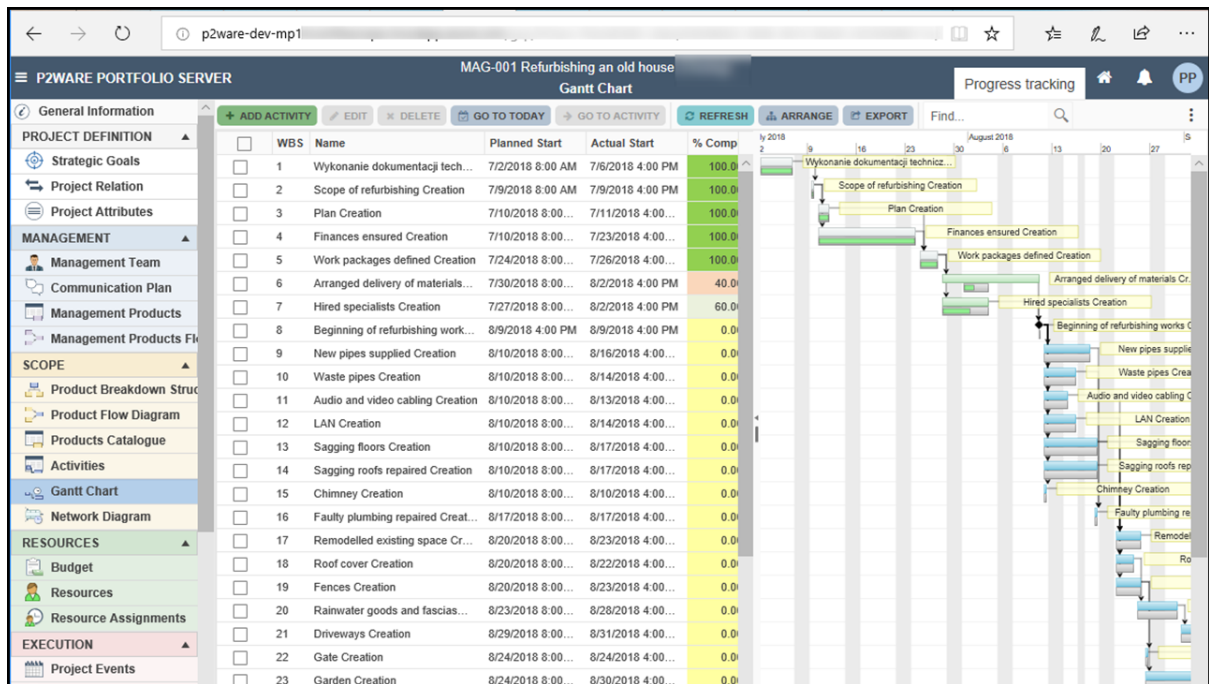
p2ware-dev-mp1

≡ P2WARE PORTFOLIO SERVER

MAG-001 Refurbishing an old house
Gantt Chart

Progress tracking

PP

General Information
PROJECT DEFINITION
Strategic Goals
Project Relation
Project Attributes
MANAGEMENT
Management Team
Communication Plan
Management Products
Management Products Fl
SCOPE
Product Breakdown Struc
Product Flow Diagram
Products Catalogue
Activities
Gantt Chart
Network Diagram
RESOURCES
Budget
Resources
Resource Assignments
EXECUTION
Project Events

+ ADD ACTIVITY | EDIT | DELETE | GO TO TODAY | GO TO ACTIVITY | REFRESH | ARRANGE | EXPORT | Find...

| | WBS | Name | Planned Start | Actual Start | % Comp |
|---|---|---|---|---|---|
| | 1 | Wykonanie dokumentacji tech... | 7/2/2018 8:00 AM | 7/6/2018 4:00 PM | 100.0 |
| | 2 | Scope of refurbishing Creation | 7/9/2018 8:00 AM | 7/9/2018 4:00 PM | 100.0 |
| | 3 | Plan Creation | 7/10/2018 8:00... | 7/11/2018 4:00... | 100.0 |
| | 4 | Finances ensured Creation | 7/10/2018 8:00... | 7/23/2018 4:00... | 100.0 |
| | 5 | Work packages defined Creation | 7/24/2018 8:00... | 7/26/2018 4:00... | 100.0 |
| | 6 | Arranged delivery of materials... | 7/30/2018 8:00... | 8/2/2018 4:00 PM | 40.0 |
| | 7 | Hired specialists Creation | 7/27/2018 8:00... | 8/2/2018 4:00 PM | 60.0 |
| | 8 | Beginning of refurbishing work... | 8/9/2018 4:00 PM | 8/9/2018 4:00 PM | 0.0 |
| | 9 | New pipes supplied Creation | 8/10/2018 8:00... | 8/16/2018 4:00... | 0.0 |
| | 10 | Waste pipes Creation | 8/10/2018 8:00... | 8/14/2018 4:00... | 0.0 |
| | 11 | Audio and video cabling Creation | 8/10/2018 8:00... | 8/13/2018 4:00... | 0.0 |
| | 12 | LAN Creation | 8/10/2018 8:00... | 8/14/2018 4:00... | 0.0 |
| | 13 | Sagging floors Creation | 8/10/2018 8:00... | 8/17/2018 4:00... | 0.0 |
| | 14 | Sagging roofs repaired Creation | 8/10/2018 8:00... | 8/17/2018 4:00... | 0.0 |
| | 15 | Chimney Creation | 8/10/2018 8:00... | 8/10/2018 4:00... | 0.0 |
| | 16 | Faulty plumbing repaired Creat... | 8/17/2018 8:00... | 8/17/2018 4:00... | 0.0 |
| | 17 | Remodelled existing space Cr... | 8/20/2018 8:00... | 8/23/2018 4:00... | 0.0 |
| | 18 | Roof cover Creation | 8/20/2018 8:00... | 8/22/2018 4:00... | 0.0 |
| | 19 | Fences Creation | 8/20/2018 8:00... | 8/23/2018 4:00... | 0.0 |
| | 20 | Rainwater goods and fascias... | 8/23/2018 8:00... | 8/28/2018 4:00... | 0.0 |
| | 21 | Driveways Creation | 8/29/2018 8:00... | 8/31/2018 4:00... | 0.0 |
| | 22 | Gate Creation | 8/24/2018 8:00... | 8/24/2018 4:00... | 0.0 |
| | 23 | Garden Creation | 8/24/2018 8:00... | 8/30/2018 4:00... | 0.0 |

ly 2018 2 9 16 23 30 August 2018 6 13 20 27 S

Wykonanie dokumentacji technicz...
Scope of refurbishing Creation
Plan Creation
Finances ensured Creation
Work packages defined Creation
Arranged delivery of materials Cr...
Hired specialists Creation
Beginning of refurbishing works C
New pipes suppli
Waste pipes Crea
Audio and video cabling C
LAN Creation
Sagging floor
Sagging roofs rep
Chimney Creation
Faulty plumbing re
Remodel
Ro